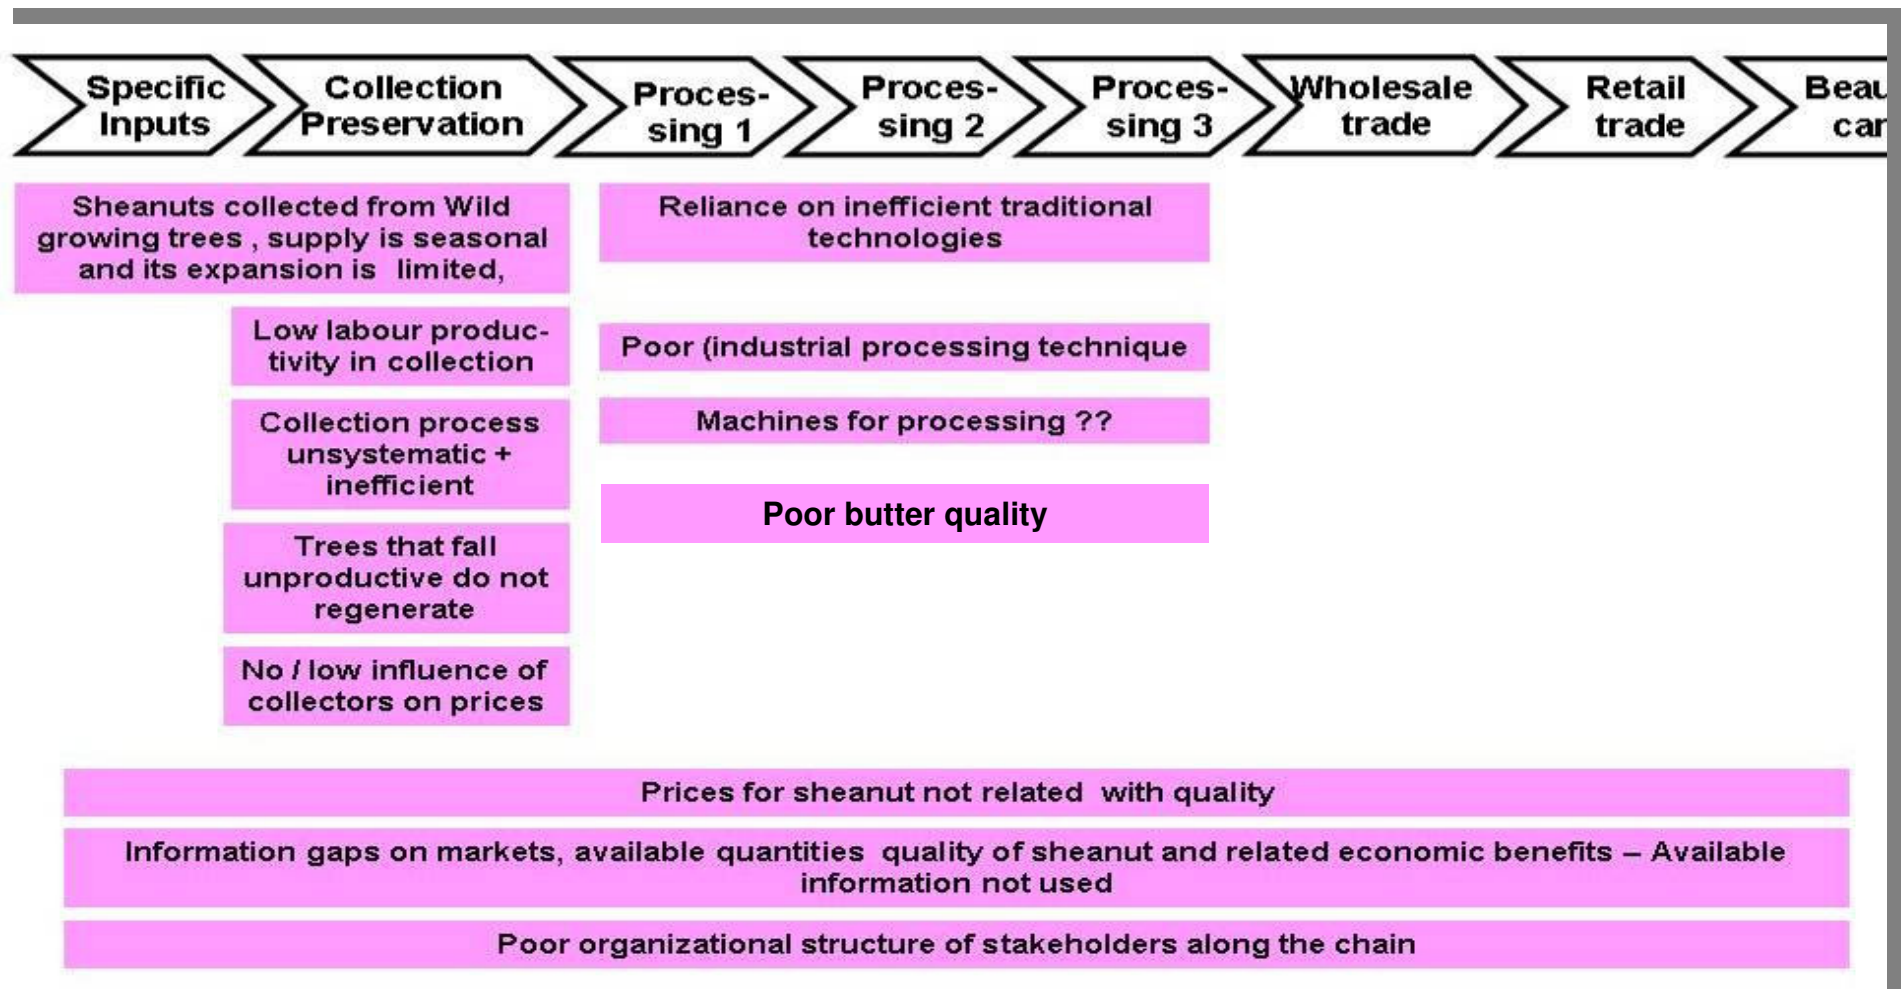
Specific Inputs

Collection Preservation

Processing 1

Processing 2

Processing 3

Wholesale trade

Retail trade

Beau car

Sheanuts collected from Wild growing trees , supply is seasonal and its expansion is limited,

Low labour productivity in collection

Collection process unsystematic + inefficient

Trees that fall unproductive do not regenerate

No / low influence of collectors on prices

Reliance on inefficient traditional technologies

Poor (industrial processing technique

Machines for processing ??

Poor butter quality

Prices for sheanut not related with quality

Information gaps on markets, available quantities quality of sheanut and related economic benefits – Available information not used

Poor organizational structure of stakeholders along the chain